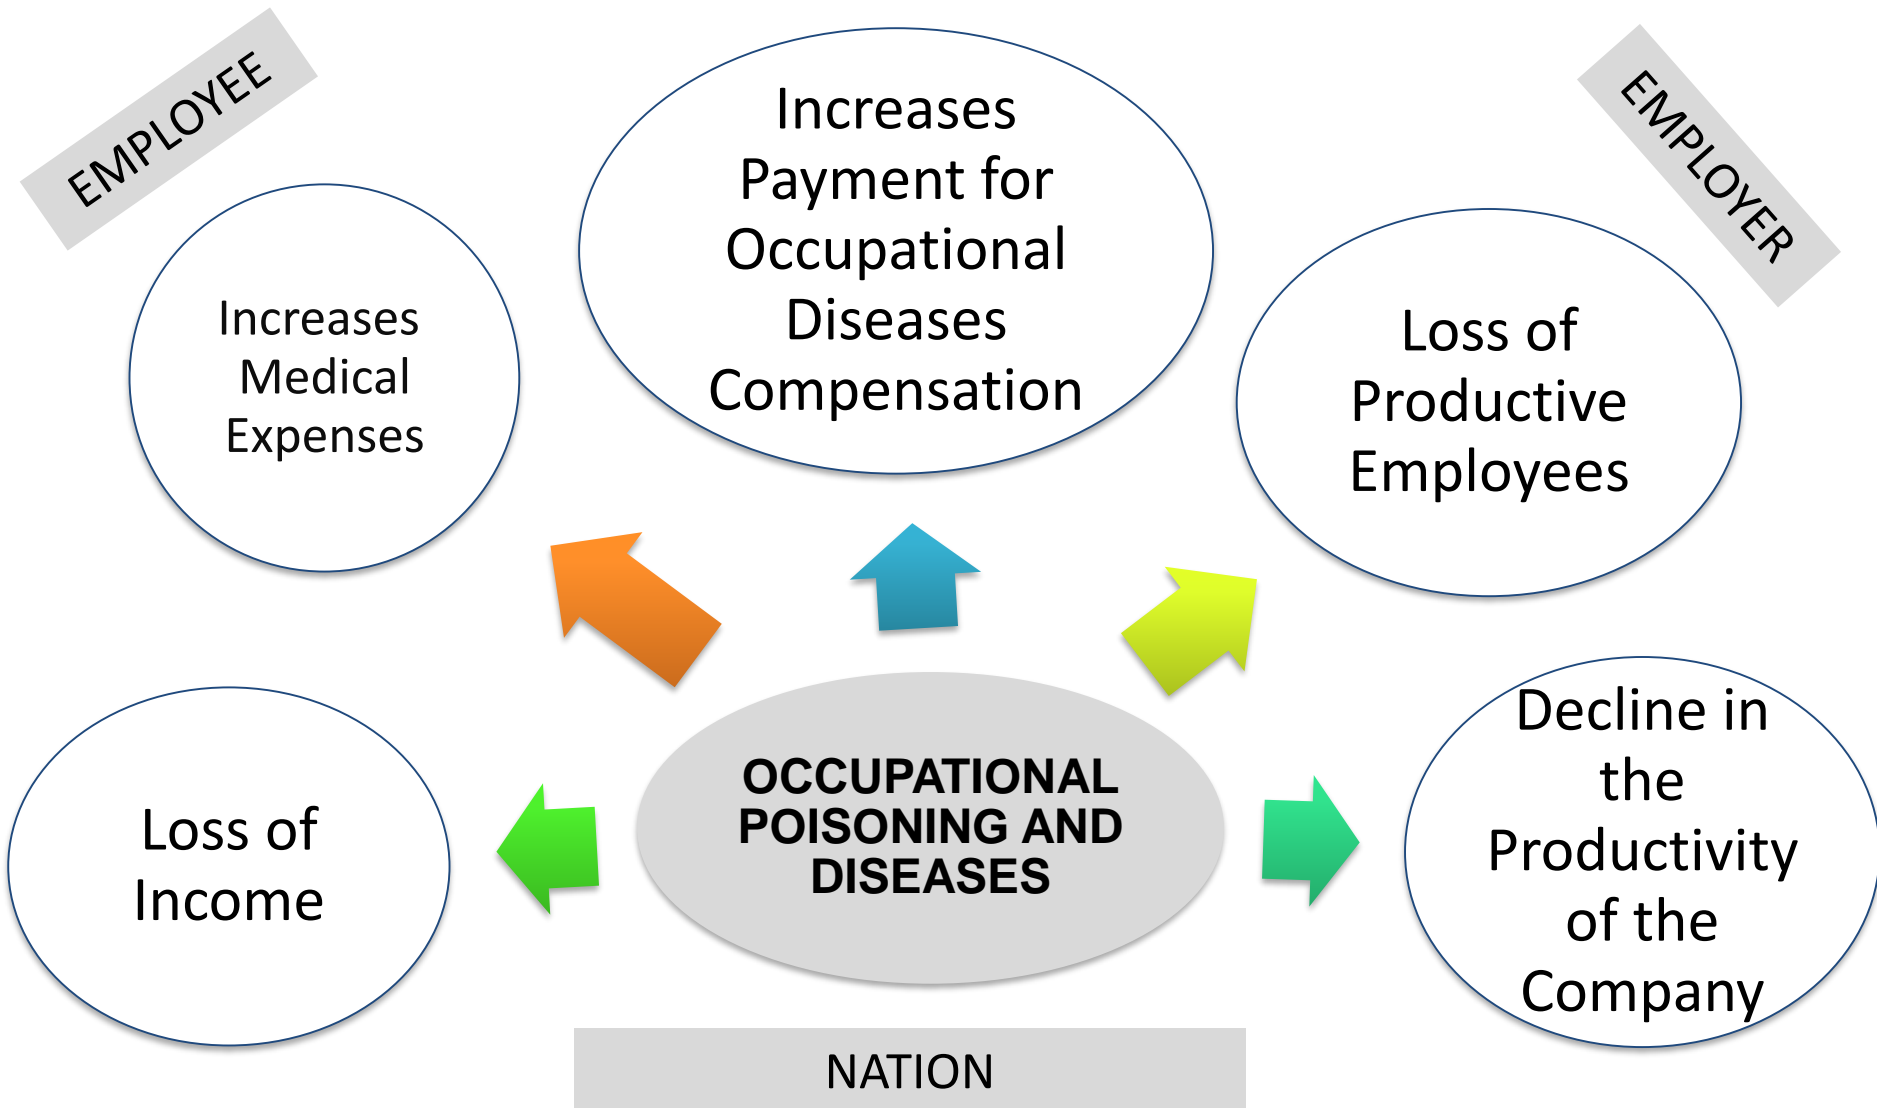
EMPLOYEE

Increases Medical Expenses

Increases Payment for Occupational Diseases Compensation

EMPLOYER

Loss of Productive Employees

Loss of Income

OCCUPATIONAL POISONING AND DISEASES

Decline in the Productivity of the Company

NATION